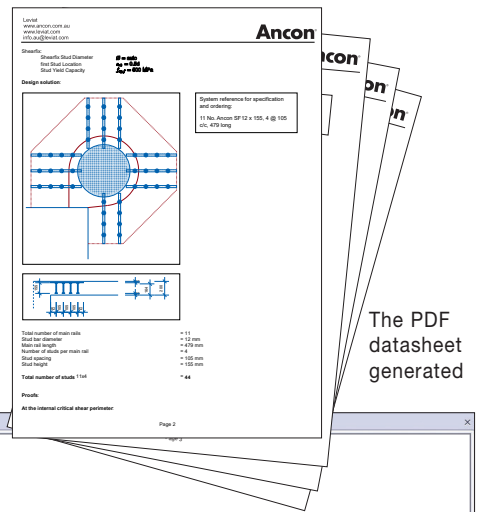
Leviat
www.ancon.com.au
www.leviat.com
info.au@leviat.com

Ancon

Shearfix:
Shearfix Stud Diameter
first Stud Location
Stud Yield Capacity

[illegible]
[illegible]
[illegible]

Design solution:

System reference for specification and ordering:

11 No. Ancon SF12 x 155, 4 @ 105 c/c, 479 long

Total number of main rails = 11
Stud bar diameter = 12 mm
Main rail length = 479 mm
Number of studs per main rail = 4
Stud spacing = 105 mm
Stud height = 155 mm

Total number of studs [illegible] = 44

Proofs:

At the internal critical shear perimeter:

Page 2

Page 3

Ancon

Ancon

Ancon

The PDF datasheet generated

×